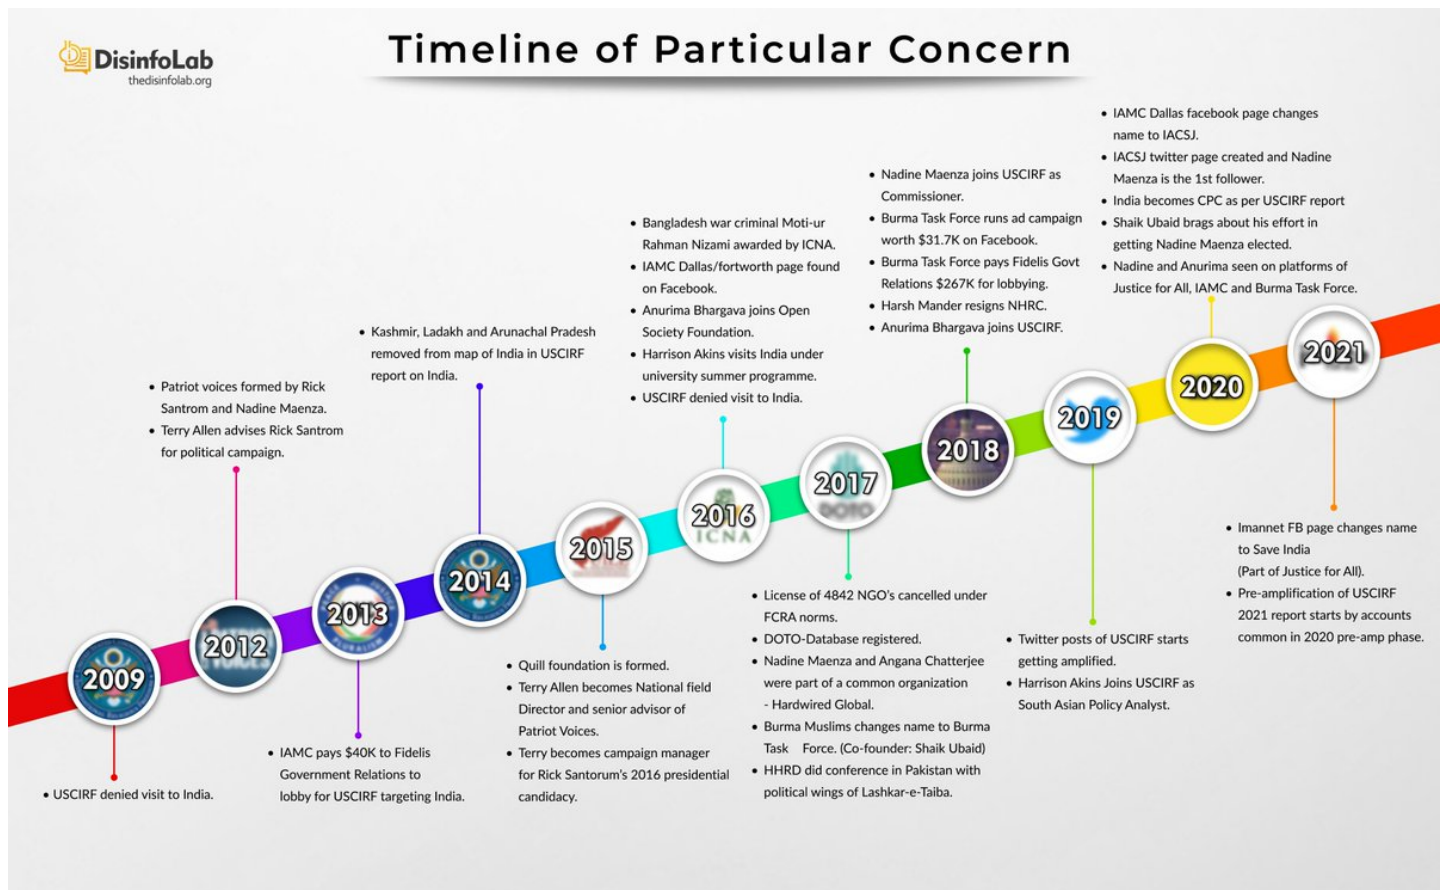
DisinfoLab
thedisinfolab.org

Timeline of Particular Concern

2009
• USCIRF denied visit to India.

2012
• Patriot voices formed by Rick Santrom and Nadine Maenza.
• Terry Allen advises Rick Santrom for political campaign.

2013
• IAMC pays $40K to Fidelis Government Relations to lobby for USCIRF targeting India.

2014
• Kashmir, Ladakh and Arunachal Pradesh removed from map of India in USCIRF report on India.

2015
• Quill foundation is formed.
• Terry Allen becomes National field Director and senior advisor of Patriot Voices.
• Terry becomes campaign manager for Rick Santorum's 2016 presidential candidacy.

2016
ICNA
• Bangladesh war criminal Moti-ur Rahman Nizami awarded by ICNA.
• IAMC Dallas/fortworth page found on Facebook.
• Anurima Bhargava joins Open Society Foundation.
• Harrison Akins visits India under university summer programme.
• USCIRF denied visit to India.

2017
DOTO
• License of 4842 NGO's cancelled under FCRA norms.
• DOTO-Database registered.
• Nadine Maenza and Angana Chatterjee were part of a common organization - Hardwired Global.
• Burma Muslims changes name to Burma Task Force. (Co-founder: Shaik Ubaid)
• HHRD did conference in Pakistan with political wings of Lashkar-e-Taiba.

2018
• Nadine Maenza joins USCIRF as Commissioner.
• Burma Task Force runs ad campaign worth $31.7K on Facebook.
• Burma Task Force pays Fidelis Govt Relations $267K for lobbying.
• Harsh Mander resigns NHRC.
• Anurima Bhargava joins USCIRF.

2019
• Twitter posts of USCIRF starts getting amplified.
• Harrison Akins Joins USCIRF as South Asian Policy Analyst.

2020
• IAMC Dallas facebook page changes name to IACSJ.
• IACSJ twitter page created and Nadine Maenza is the 1st follower.
• India becomes CPC as per USCIRF report
• Shaik Ubaid brags about his effort in getting Nadine Maenza elected.
• Nadine and Anurima seen on platforms of Justice for All, IAMC and Burma Task Force.

2021
• Imannet FB page changes name to Save India (Part of Justice for All).
• Pre-amplification of USCIRF 2021 report starts by accounts common in 2020 pre-amp phase.